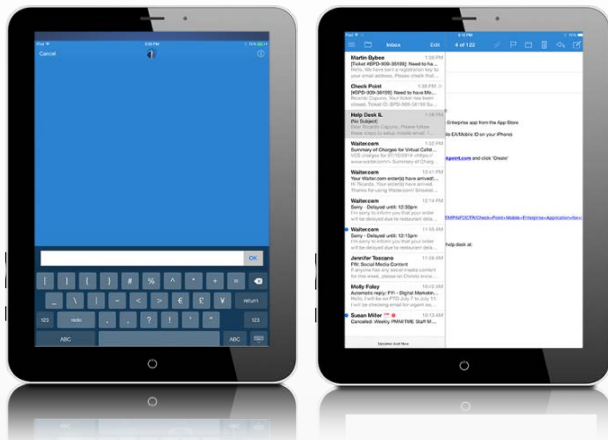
Cancel

OK

[ ] { } # % ^ * + =

- \ | ~ < > € £ ¥ return

123 redo . , ? ! ' "

ABC ABC

Inbox Edit 4 of 122

Martin Bybee 1:35 PM
[Ticket #EPO-909-38189]: Need to ha...
Hello, We have sent a registration key to your email address. Please check that...

Check Point
[#EPD-909-38189]: Need to have Mo...
Ricardo Cagurio, Your ticket has been closed. Ticket ID: [EPD-909-38189] Su...

Help Desk IL
(No Subject)
Dear Ricardo Cagurio, Please follow these steps to setup Endpoint Secur...

Waitercom
Summary of Charges for Virtual Cafe...
VOS charges for 07/10/2014 (https://www.waitercom.com) Summary of...

Waitercom
Your Waiter.com order(s) have arrived...
Hi Ricardo, Your order(s) have arrived. Thanks for using Waiter.com!...

Waitercom 12:14 PM
Sorry - Delayed until: 12:30pm
I'm sorry to inform you that your order will be delayed due to restaurant dela...

Waitercom 11:56 AM
Sorry - Delayed until: 12:15pm
I'm sorry to inform you that your order will be delayed due to restaurant dela...

Jennifer Toscano
FW: Social Media Content
If anyone has any social media content for this week, please let Christa know...

Molly Foley
Automatic reply: FYI - Digital Marketin...
Hello, I will be on PTO July 7 to July 11. I will be checking email for urgent iss...

Susan Miller 10:12 AM
Canceled: Weekly PMM/TME Staff M...

Updated Just Now

Enterprise app from the App Store

to EA/Mobile ID on your iPhone)

point.com and click 'Create'

help desk at